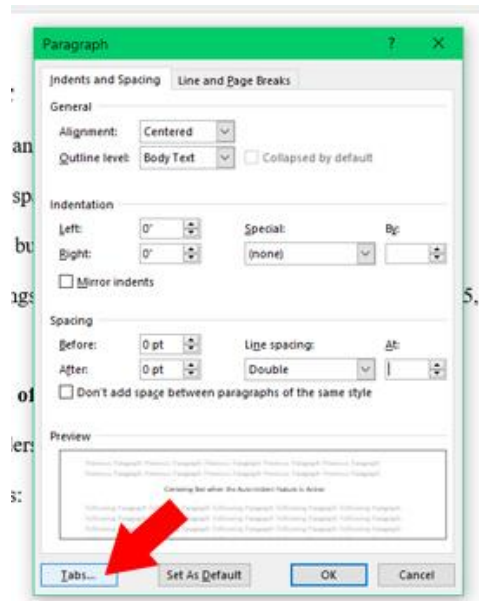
:
an
sp
bu
ıgs
5,
of
ler
s:

Paragraph ? X

Indents and Spacing | Line and Page Breaks

General
Alignment: Centered
Outline level: Body Text
Collapsed by default

Indentation
Left: 0"
Right: 0"
Special: (none)
By:
Mirror indents

Spacing
Before: 0 pt
After: 0 pt
Line spacing: Double
At:
Don't add space between paragraphs of the same style

Preview
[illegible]

Tabs... Set As Default OK Cancel